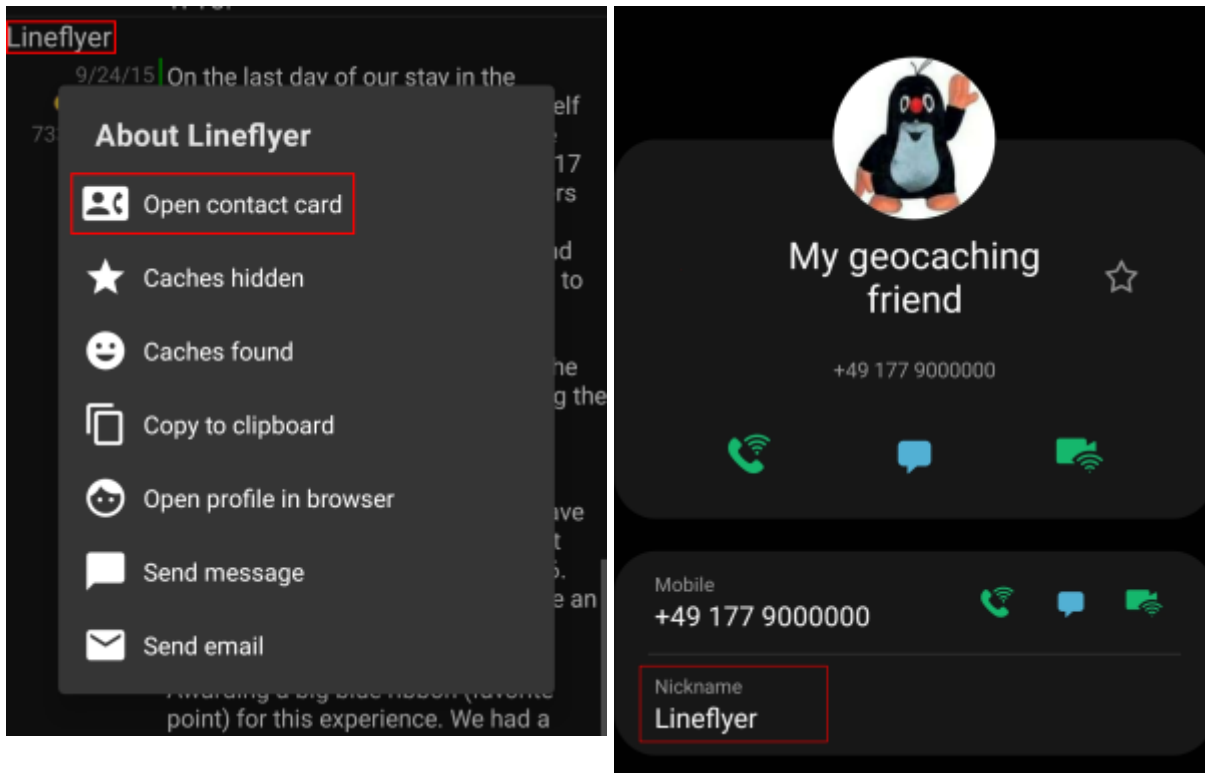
Lineflyer

9/24/15 On the last day of our stay in the

73 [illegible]

elf

17

rs

d

to

ne

g the

ave

t

e an

About Lineflyer

Open contact card

Caches hidden

Caches found

Copy to clipboard

Open profile in browser

Send message

Send email

Awarding a big blue ribbon (favorite point) for this experience. We had a

My geocaching friend

+49 177 9000000

Mobile

+49 177 9000000

Nickname

Lineflyer